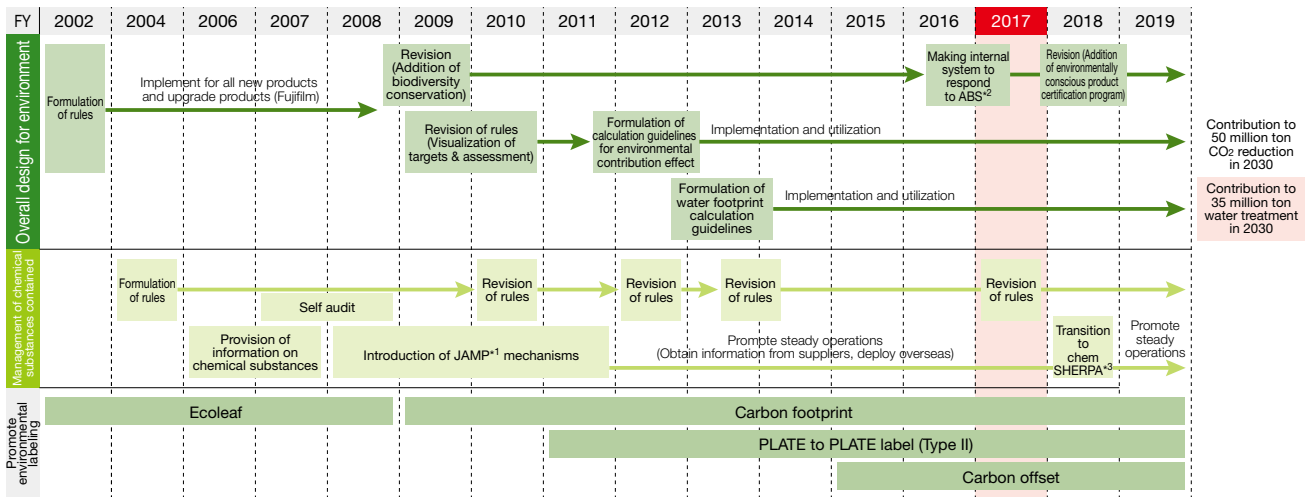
| FY | 2002 | 2004 | 2006 | 2007 | 2008 | 2009 | 2010 | 2011 | 2012 | 2013 | 2014 | 2015 | 2016 | 2017 | 2018 | 2019 |
|---|---|---|---|---|---|---|---|---|---|---|---|---|---|---|---|---|

Overall design for environment

Formulation of rules

Implement for all new products and upgrade products (Fujifilm)

Revision (Addition of biodiversity conservation)

Making internal system to respond to ABS*2

Revision (Addition of environmentally conscious product certification program)

Revision of rules (Visualization of targets & assessment)

Formulation of calculation guidelines for environmental contribution effect

Implementation and utilization

Contribution to 50 million ton $CO_2$ reduction in 2030

Formulation of water footprint calculation guidelines

Implementation and utilization

Contribution to 35 million ton water treatment in 2030

Management of chemical substances contained

Formulation of rules

Self audit

Revision of rules

Revision of rules

Revision of rules

Revision of rules

Provision of information on chemical substances

Introduction of JAMP*1 mechanisms

Prompte steady operations (Obtain information from suppliers, deploy overseas)

Transition to chem SHERPA*3

Promote steady operations

Promote environmental labeling

Ecoleaf

Carbon footprint

PLATE to PLATE label (Type II)

Carbon offset